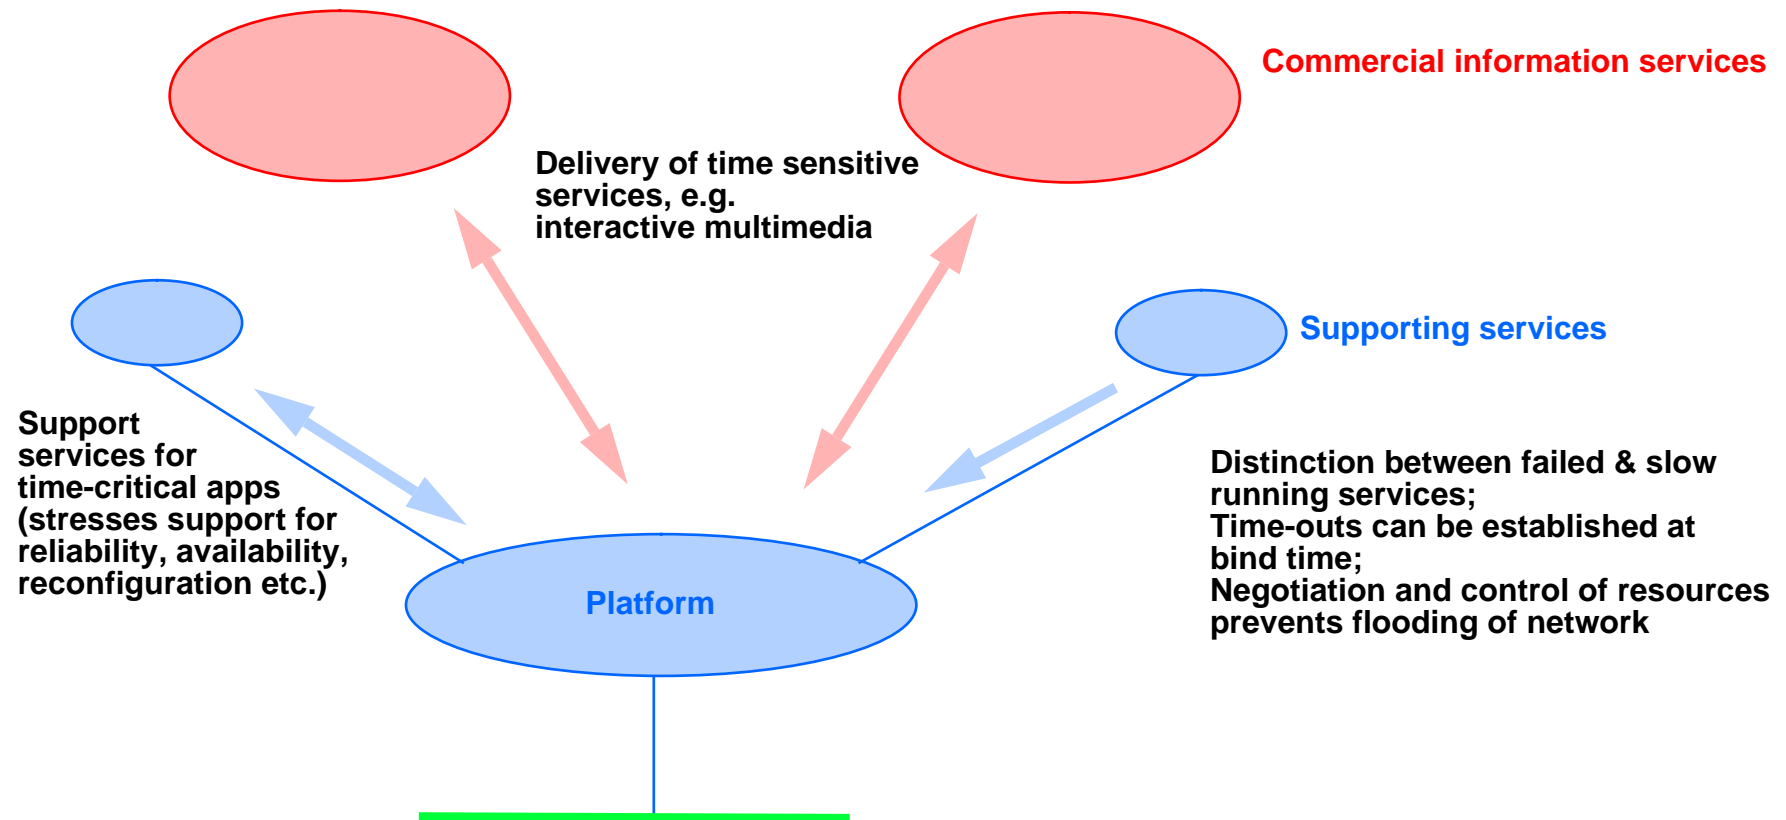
Commercial information services

Delivery of time sensitive services, e.g. interactive multimedia

Supporting services

Support services for time-critical apps (stresses support for reliability, availability, reconfiguration etc.)

Distinction between failed & slow running services;
Time-outs can be established at bind time;
Negotiation and control of resources prevents flooding of network

Platform